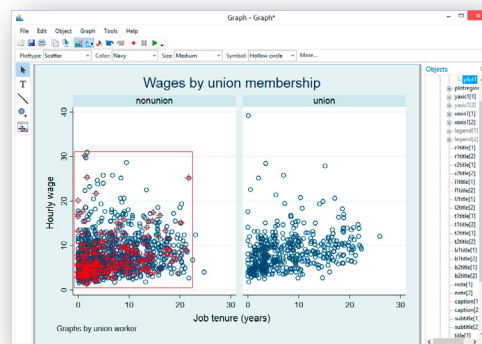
Graph - Graph*

File Edit Object Graph Tools Help

Plottype: Scatter Color: Navy Size: Medium Symbol: Hollow circle More...

Wages by union membership

nonunion

union

Hourly wage

0
10
20
30
40

0 10 20 30 0 10 20 30

Job tenure (years)

Graphs by union worker

Objects

plot1
plotregion
yaxis1[1]
yaxis1[2]
xaxis1[1]
xaxis1[2]
legend[1]
legend[2]
r1title[1]
r1title[2]
r2title[1]
r2title[2]
l1title[1]
l1title[2]
l2title[1]
l2title[2]
t1title[1]
t1title[2]
t2title[1]
t2title[2]
b1title[1]
b1title[2]
b2title[1]
b2title[2]
note[1]
note[2]
caption[1]
caption[2]
subtitle[1]
subtitle[2]
title[1]